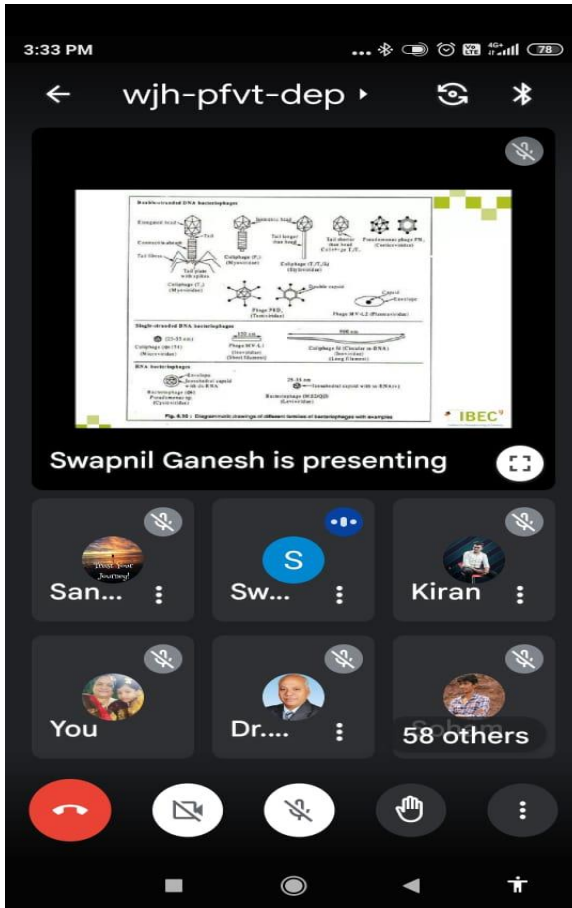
3:33 PM

78

wjh-pfvt-dep

Double-stranded DNA bacteriophages

Elongated head

Tail

Icosahedral head

Tail longer than head

Tail shorter than head

Collar

Contractile sheath

Tail fibres

Tail plate with spikes

Coliphage ($T_2$) (Myoviridae)

Coliphage ($T_1$) (Myoviridae)

Coliphage ($T_5$,$T_7$,$T_3$) (Styloviridae)

Coliphage $T_7$

Pseudomonas phage PM2 (Corticoviridae)

Phage PRD1 (Tectiviridae)

Double capsid

Capsid

Envelope

Phage MV-L2 (Plasmaviridae)

Single-stranded DNA bacteriophages

(25-35 nm)

Coliphage ($\phi$X174) (Microviridae)

122 nm

Phage MV-L1 (Inoviridae) (Short filaments)

900 nm

Coliphage fd (Circular ss DNA) (Inoviridae) (Long filaments)

RNA bacteriophages

Envelope

Icosahedral capsid with ds RNA

Bacteriophage $\phi$6 Pseudomonas sp. (Cystoviridae)

25-33 nm

Icosahedral capsid with ss RNA

Bacteriophage (MS2/Q$\beta$) (Leviviridae)

Fig. 6.30 : Diagrammatic drawings of different families of bacteriophages with examples

IBEC

Swapnil Ganesh is presenting

Enjoy your Journey!

San...

S

Sw...

Kiran

You

Dr....

Soham

58 others